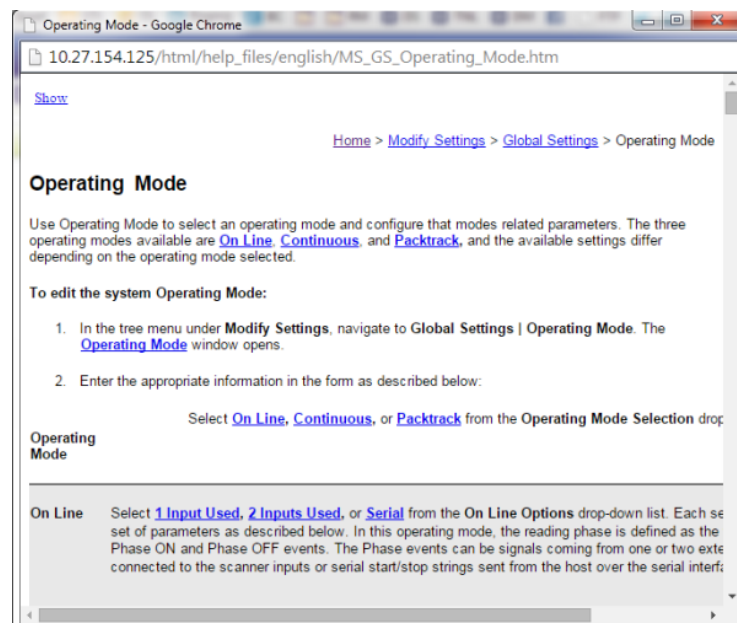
Operating Mode - Google Chrome

10.27.154.125/html/help_files/english/MS_GS_Operating_Mode.htm

Show

Home > Modify Settings > Global Settings > Operating Mode

Operating Mode

Use Operating Mode to select an operating mode and configure that modes related parameters. The three operating modes available are On Line, Continuous, and Packtrack, and the available settings differ depending on the operating mode selected.

To edit the system Operating Mode:

1. In the tree menu under Modify Settings, navigate to Global Settings | Operating Mode. The Operating Mode window opens.

2. Enter the appropriate information in the form as described below:

| Operating Mode | Select On Line, Continuous, or Packtrack from the Operating Mode Selection drop |
|---|---|
| On Line | Select 1 Input Used, 2 Inputs Used, or Serial from the On Line Options drop-down list. Each se set of parameters as described below. In this operating mode, the reading phase is defined as the Phase ON and Phase OFF events. The Phase events can be signals coming from one or two exte connected to the scanner inputs or serial start/stop strings sent from the host over the serial interfa |